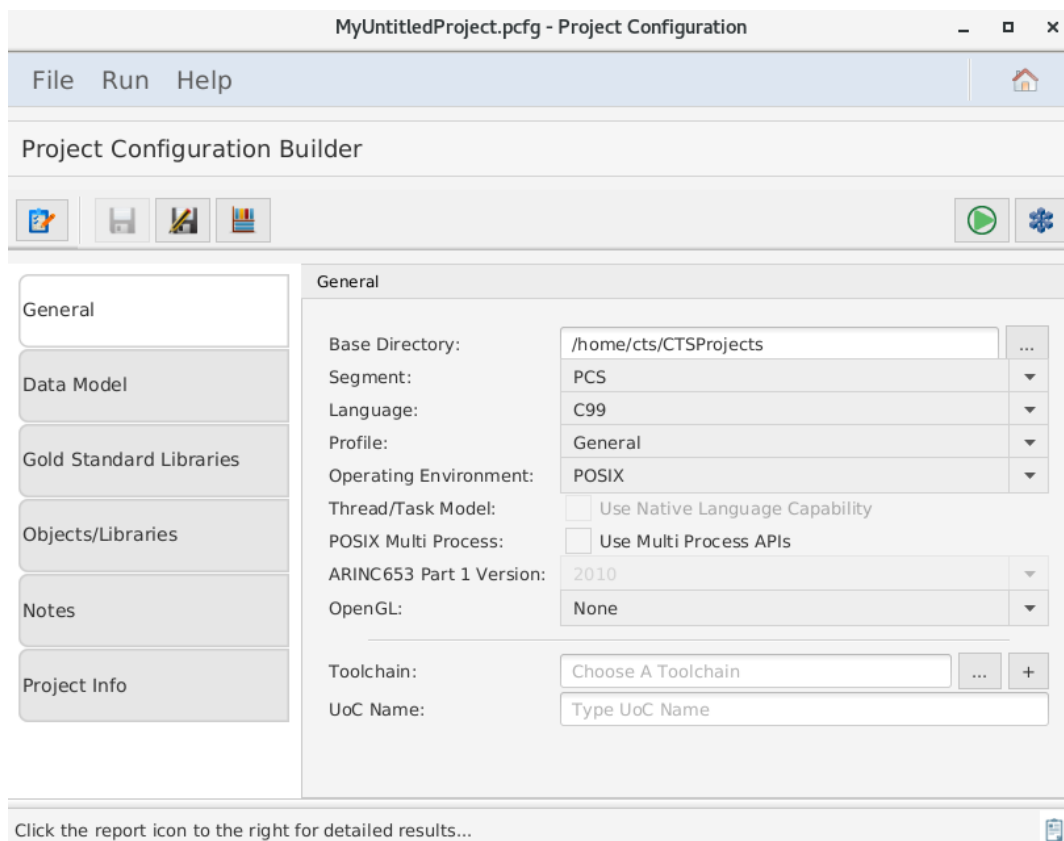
MyUntitledProject.pcfg - Project Configuration

File Run Help

Project Configuration Builder

General

Data Model

Gold Standard Libraries

Objects/Libraries

Notes

Project Info

General

Base Directory: /home/cts/CTSProjects ...

Segment: PCS

Language: C99

Profile: General

Operating Environment: POSIX

Thread/Task Model: Use Native Language Capability

POSIX Multi Process: Use Multi Process APIs

ARINC653 Part 1 Version: 2010

OpenGL: None

Toolchain: Choose A Toolchain ... +

UoC Name: Type UoC Name

Click the report icon to the right for detailed results...